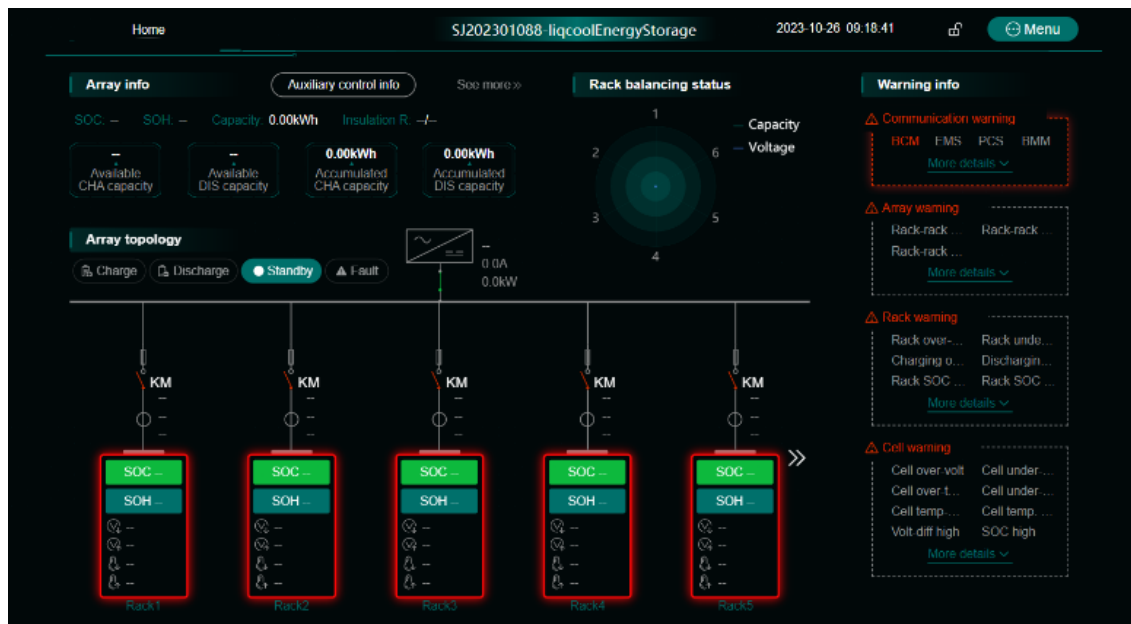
Home

SJ202301088-liqcoolEnergyStorage

2023-10-26 09:18:41

Menu

Array info

Auxiliary control info

See more»

SOC: -- SOH: -- Capacity: 0.00kWh Insulation R: --/--

--
Available CHA capacity

--
Available DIS capacity

0.00kWh
Accumulated CHA capacity

0.00kWh
Accumulated DIS capacity

Rack balancing status

1
2
6
3
5
4

Capacity
Voltage

Array topology

Charge
Discharge
Standby
Fault

--
0.0A
0.0kW

KM
--
--
--

KM
--
--
--

KM
--
--
--

KM
--
--
--

KM
--
--
--

SOC --
SOH --
--
--
--
--
Rack1

SOC --
SOH --
--
--
--
--
Rack2

SOC --
SOH --
--
--
--
--
Rack3

SOC --
SOH --
--
--
--
--
Rack4

SOC --
SOH --
--
--
--
--
Rack5

»

Warning info

Communication warning
BCM EMS PCS BMM
More details

Array warning
Rack-rack ... Rack-rack ...
Rack-rack ...
More details

Rack warning
Rack over-... Rack unde...
Charging o... Dischargin...
Rack SOC ... Rack SOC ...
More details

Cell warning
Cell over-volt Cell under-...
Cell over-t... Cell under-...
Cell temp.... Cell temp....
Volt diff high SOC high
More details